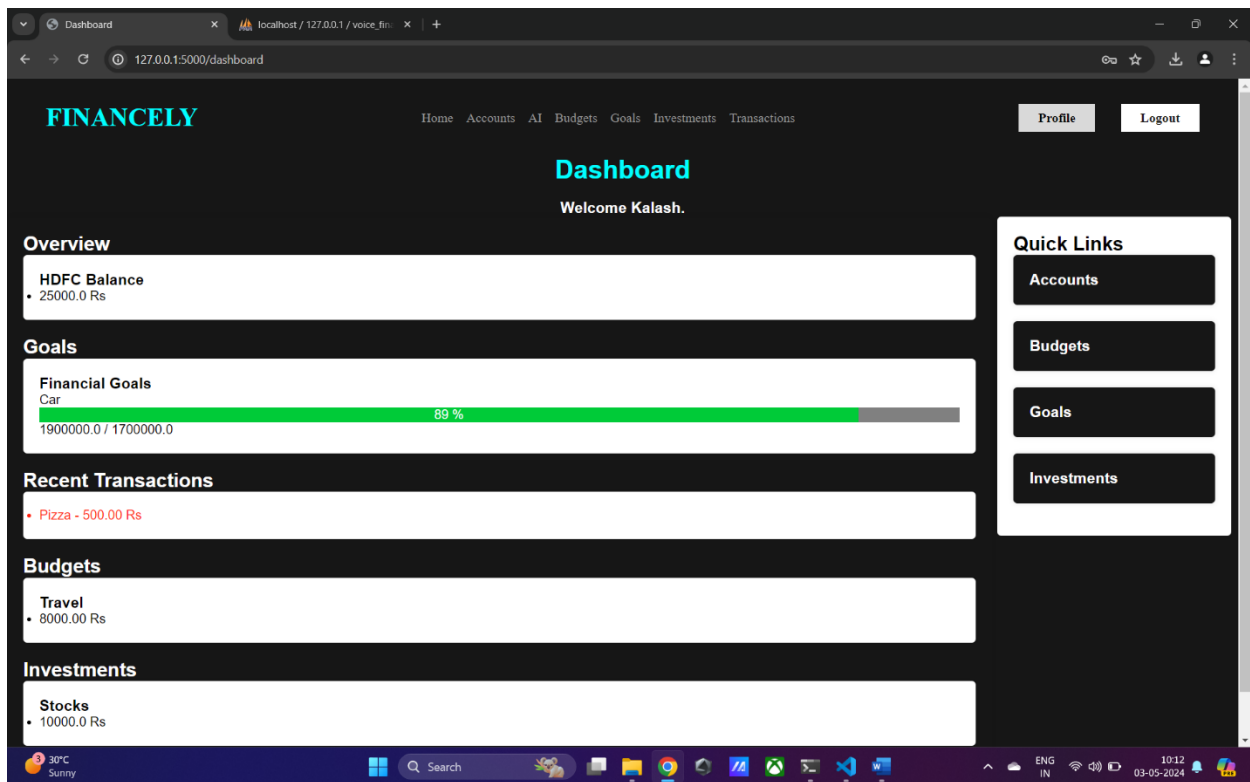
Dashboard
localhost / 127.0.0.1 / voice_fin
127.0.0.1:5000/dashboard

FINANCELY

Home Accounts AI Budgets Goals Investments Transactions

Profile Logout

Dashboard

Welcome Kalash.

Overview

HDFC Balance
• 25000.0 Rs

Goals

Financial Goals
Car
89 %
1900000.0 / 1700000.0

Recent Transactions

• Pizza - 500.00 Rs

Budgets

Travel
• 8000.00 Rs

Investments

Stocks
• 10000.0 Rs

Quick Links

Accounts

Budgets

Goals

Investments

30°C
Sunny
Search
ENG
IN
10:12
03-05-2024